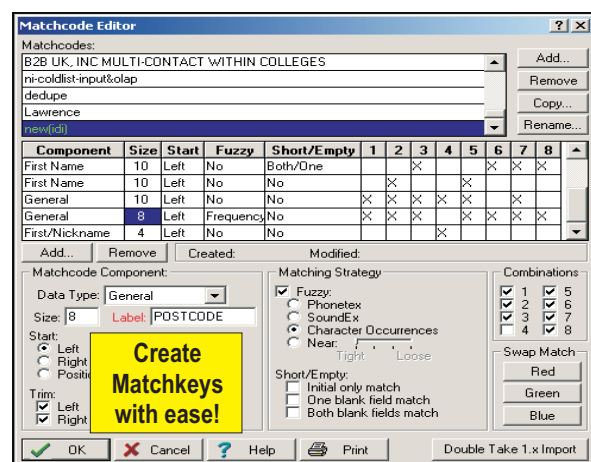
Matchcode Editor ? X

Matchcodes:
B2B UK, INC MULTI-CONTACT WITHIN COLLEGES
ni-coldlist-input&olap
dedupe
Lawrence
new(idi)

Add...
Remove
Copy...
Rename...

| Component | Size | Start | Fuzzy | Short/Empty | 1 | 2 | 3 | 4 | 5 | 6 | 7 | 8 |
|---|---|---|---|---|---|---|---|---|---|---|---|---|
| First Name | 10 | Left | No | Both/One | | | X | | | X | X | X |
| First Name | 10 | Left | No | No | | X | | | X | | | |
| General | 10 | Left | No | No | X | X | X | X | X | | X | |
| General | 8 | Left | Frequency | No | X | X | X | | X | X | X | X |
| First/Nickname | 4 | Left | No | No | | | | X | | | | |

Add... Remove Created: Modified:

Matchcode Component:
Data Type: General
Size: 8 Label: POSTCODE
Start:
Left
Right
Positi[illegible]
Trim:
Left
Right

Create Matchkeys with ease!

Matching Strategy
Fuzzy:
Phonetex
SoundEx
Character Occurrences
Near:
Tight Loose
Short/Empty:
Initial only match
One blank field match
Both blank fields match

Combinations
1 5
2 6
3 7
4 8

Swap Match
Red
Green
Blue

OK Cancel Help Print Double Take 1.x Import